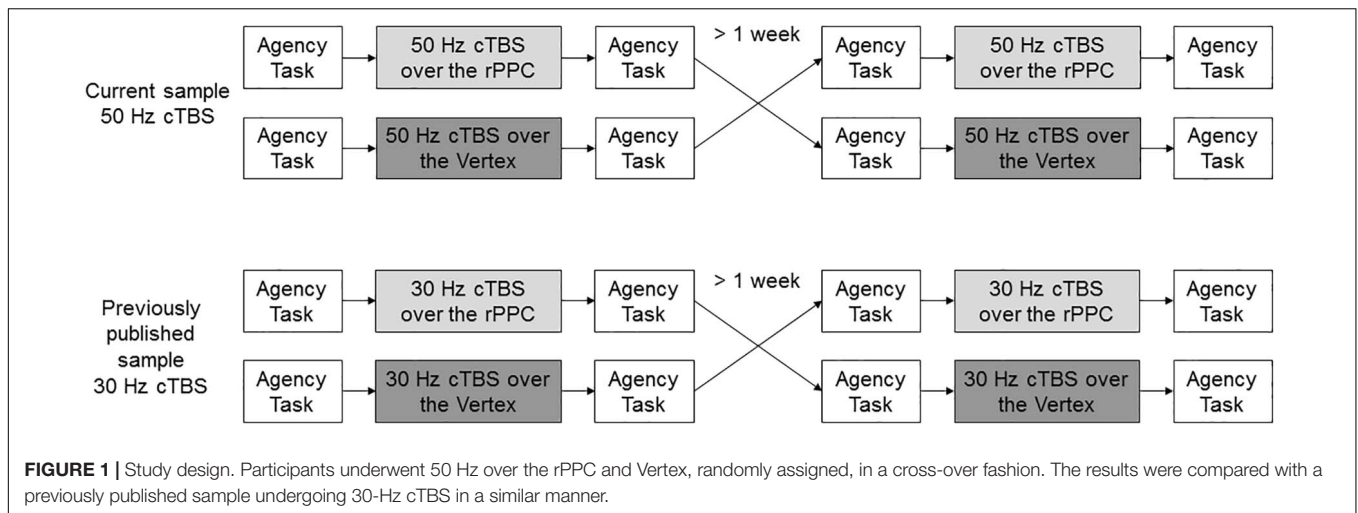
Current sample 50 Hz cTBS

Agency Task | 50 Hz cTBS over the rPPC | Agency Task | > 1 week | Agency Task | 50 Hz cTBS over the rPPC | Agency Task

Agency Task | 50 Hz cTBS over the Vertex | Agency Task | Agency Task | 50 Hz cTBS over the Vertex | Agency Task

Previously published sample 30 Hz cTBS

Agency Task | 30 Hz cTBS over the rPPC | Agency Task | > 1 week | Agency Task | 30 Hz cTBS over the rPPC | Agency Task

Agency Task | 30 Hz cTBS over the Vertex | Agency Task | Agency Task | 30 Hz cTBS over the Vertex | Agency Task

**FIGURE 1 |** Study design. Participants underwent 50 Hz over the rPPC and Vertex, randomly assigned, in a cross-over fashion. The results were compared with a previously published sample undergoing 30-Hz cTBS in a similar manner.